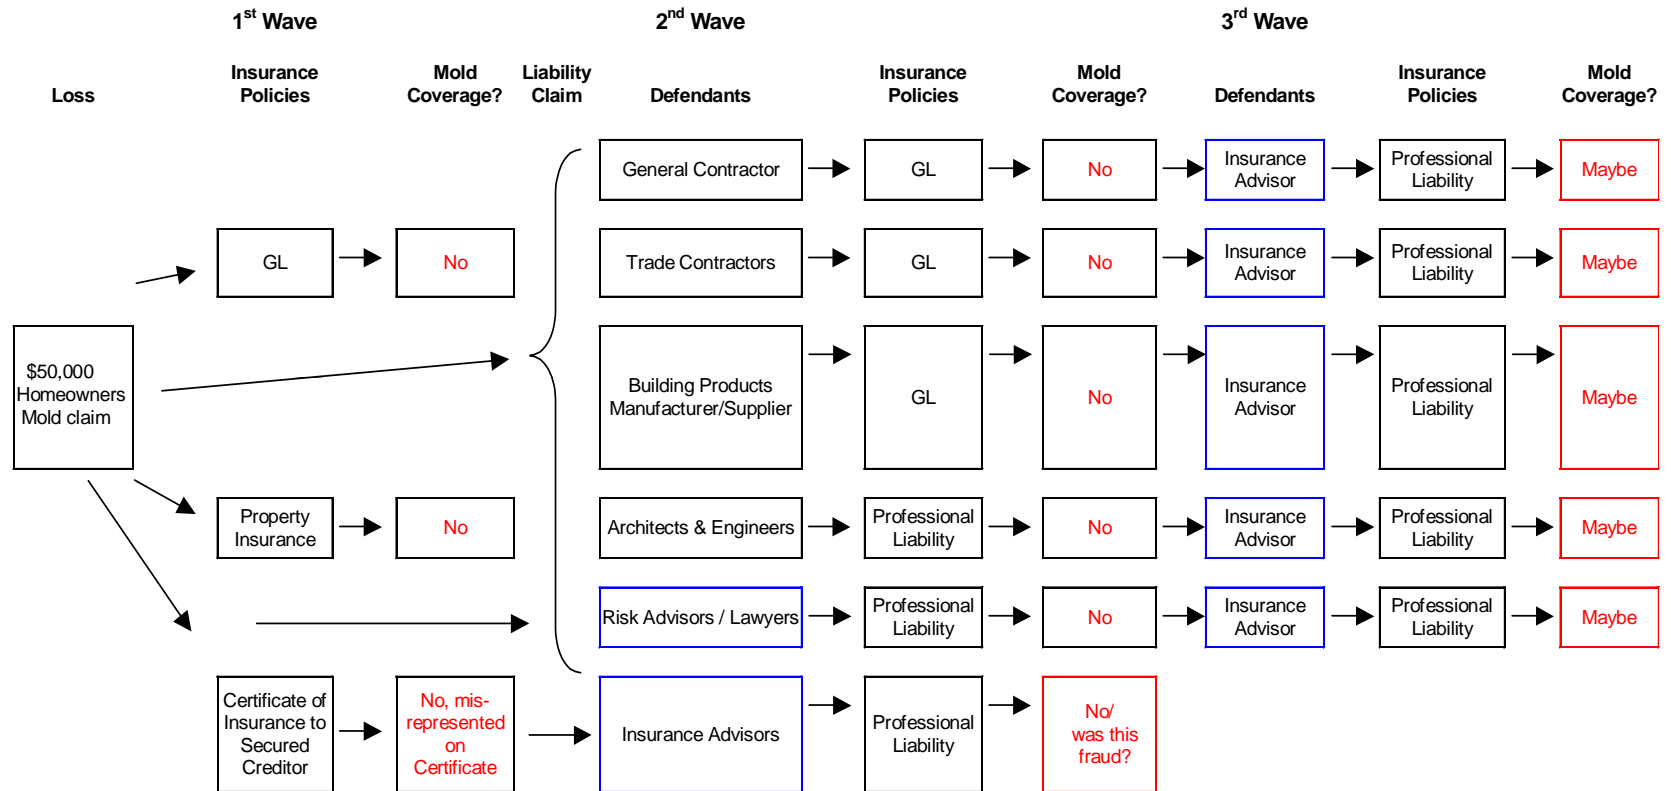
$1^{st}$ Wave

$2^{nd}$ Wave

$3^{rd}$ Wave

Loss

Insurance Policies

Mold Coverage?

Liability Claim

Defendants

Insurance Policies

Mold Coverage?

Defendants

Insurance Policies

Mold Coverage?

General Contractor

GL

No

Insurance Advisor

Professional Liability

Maybe

GL

No

Trade Contractors

GL

No

Insurance Advisor

Professional Liability

Maybe

$50,000 Homeowners Mold claim

Building Products Manufacturer/Supplier

GL

No

Insurance Advisor

Professional Liability

Maybe

Property Insurance

No

Architects & Engineers

Professional Liability

No

Insurance Advisor

Professional Liability

Maybe

Risk Advisors / Lawyers

Professional Liability

No

Insurance Advisor

Professional Liability

Maybe

Certificate of Insurance to Secured Creditor

No, mis-represented on Certificate

Insurance Advisors

Professional Liability

No/ was this fraud?